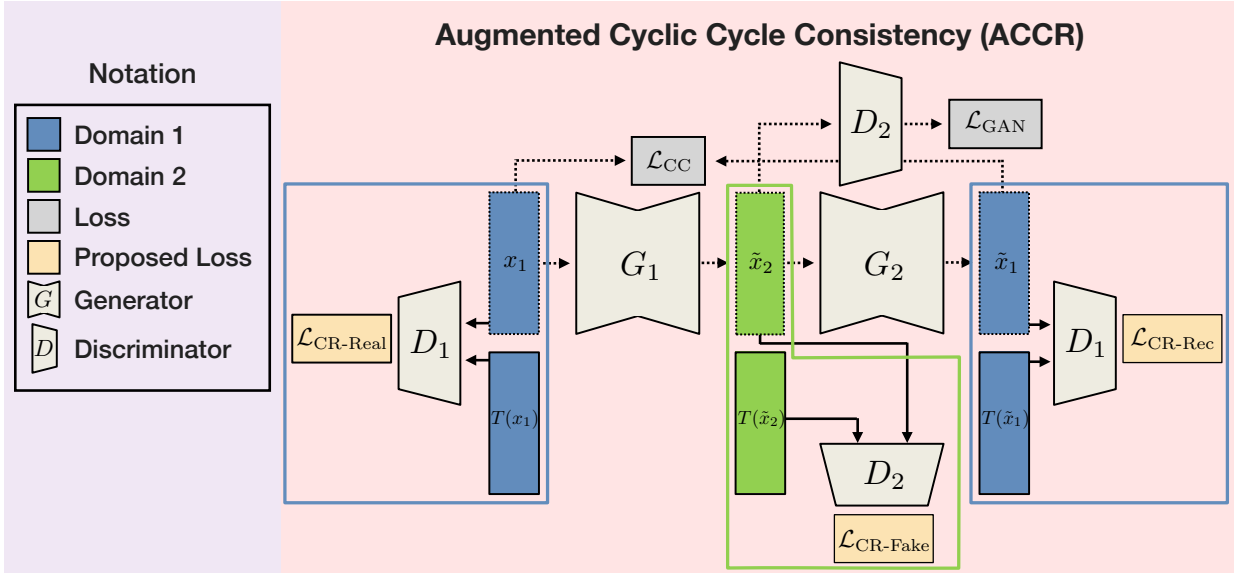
Notation

Domain 1
Domain 2
Loss
Proposed Loss
$G$ Generator
$D$ Discriminator

Augmented Cyclic Cycle Consistency (ACCR)

$D_2$
$\mathcal{L}_{\text{GAN}}$
$\mathcal{L}_{\text{CC}}$
$x_1$
$G_1$
$\tilde{x}_2$
$G_2$
$\tilde{x}_1$
$\mathcal{L}_{\text{CR-Real}}$
$D_1$
$T(x_1)$
$T(\tilde{x}_2)$
$D_2$
$\mathcal{L}_{\text{CR-Fake}}$
$D_1$
$\mathcal{L}_{\text{CR-Rec}}$
$T(\tilde{x}_1)$